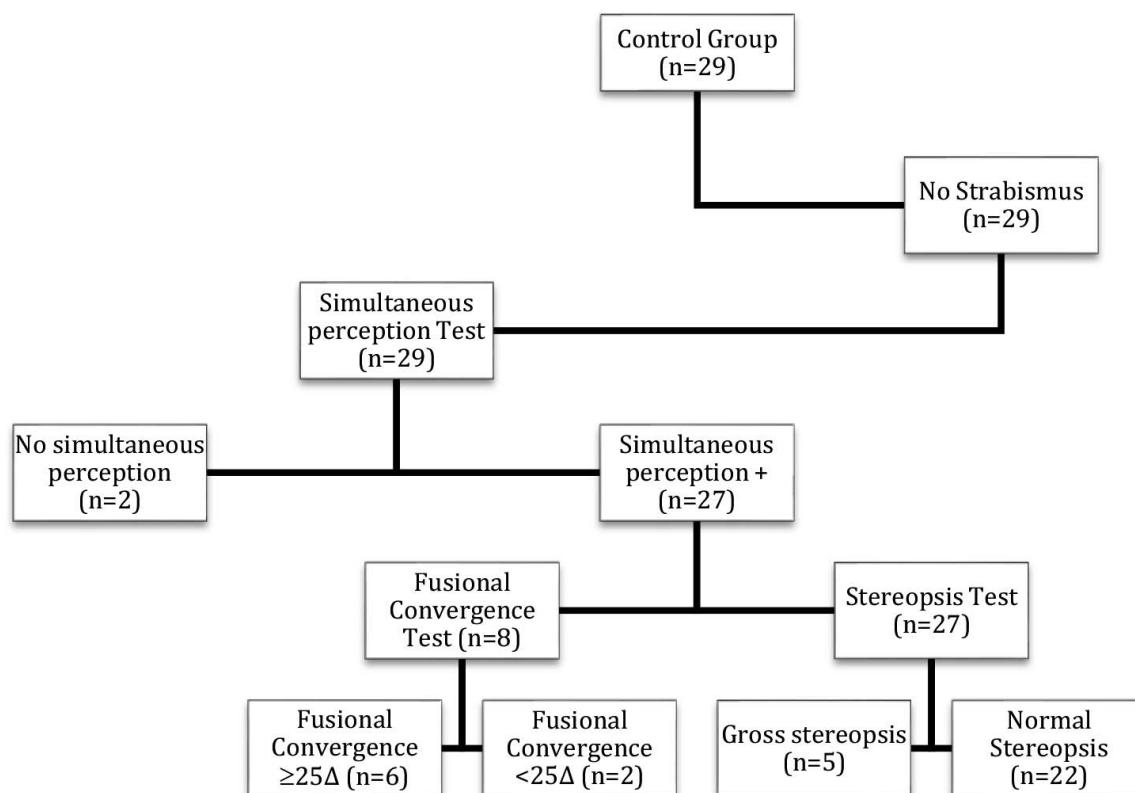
Control Group (n=29)

No Strabismus (n=29)

Simultaneous perception Test (n=29)

No simultaneous perception (n=2)

Simultaneous perception + (n=27)

Fusional Convergence Test (n=8)

Stereopsis Test (n=27)

Fusional Convergence $\geq 25\Delta$ (n=6)

Fusional Convergence $<25\Delta$ (n=2)

Gross stereopsis (n=5)

Normal Stereopsis (n=22)